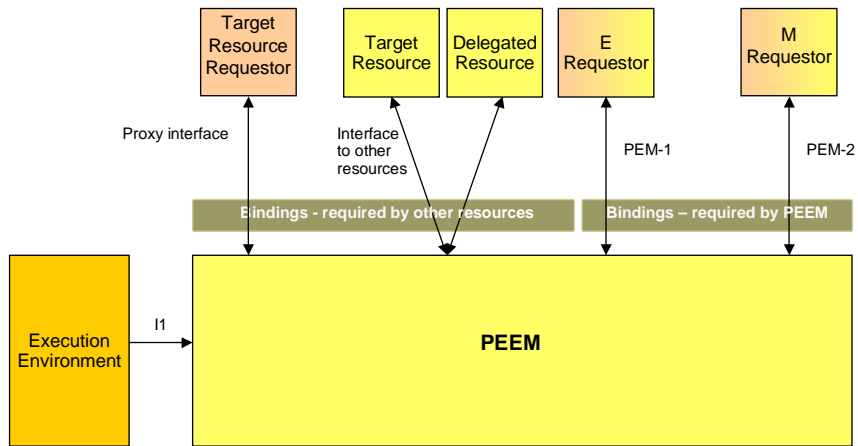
Target Resource Requestor

Target Resource

Delegated Resource

E Requestor

M Requestor

Proxy interface

Interface to other resources

PEM-1

PEM-2

Bindings - required by other resources

Bindings – required by PEEM

Execution Environment

I1

PEEM